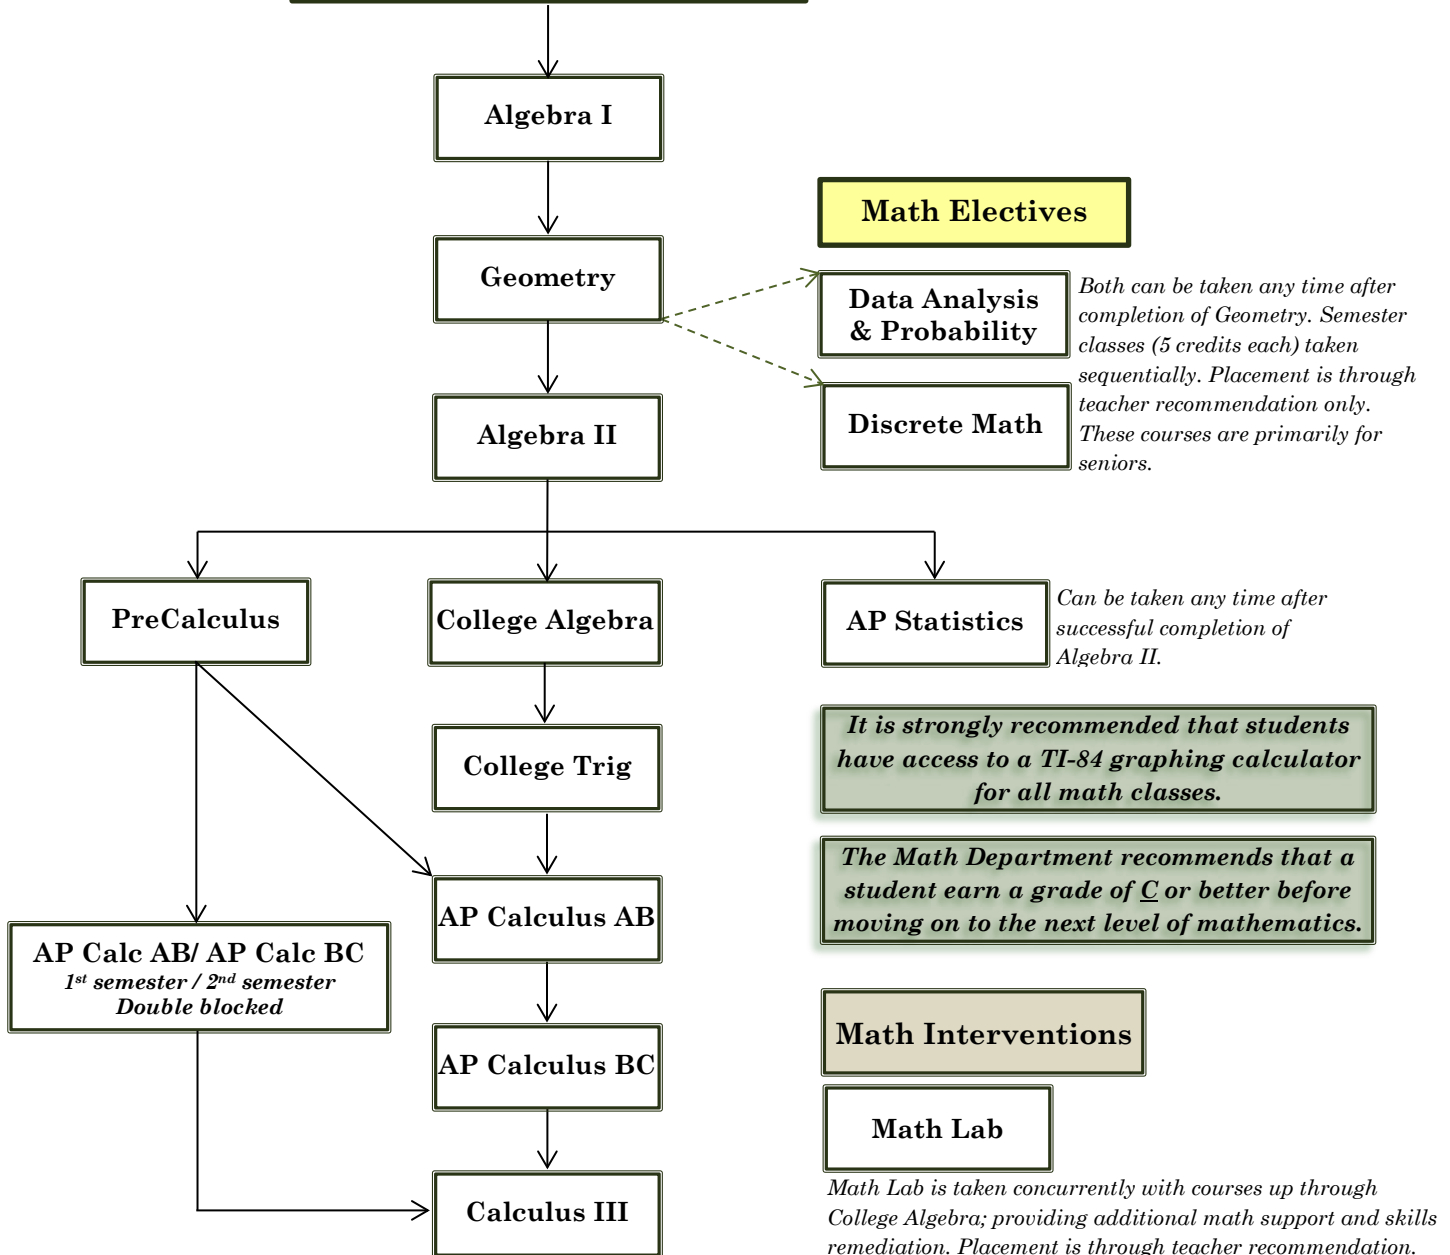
Algebra I

Geometry

Algebra II

Math Electives

Data Analysis & Probability

Discrete Math

Both can be taken any time after completion of Geometry. Semester classes (5 credits each) taken sequentially. Placement is through teacher recommendation only. These courses are primarily for seniors.

PreCalculus

College Algebra

AP Statistics

Can be taken any time after successful completion of Algebra II.

College Trig

It is strongly recommended that students have access to a TI-84 graphing calculator for all math classes.

The Math Department recommends that a student earn a grade of C or better before moving on to the next level of mathematics.

AP Calculus AB

AP Calc AB/ AP Calc BC
1st semester / 2nd semester
Double blocked

AP Calculus BC

Math Interventions

Math Lab

Calculus III

Math Lab is taken concurrently with courses up through College Algebra; providing additional math support and skills remediation. Placement is through teacher recommendation.